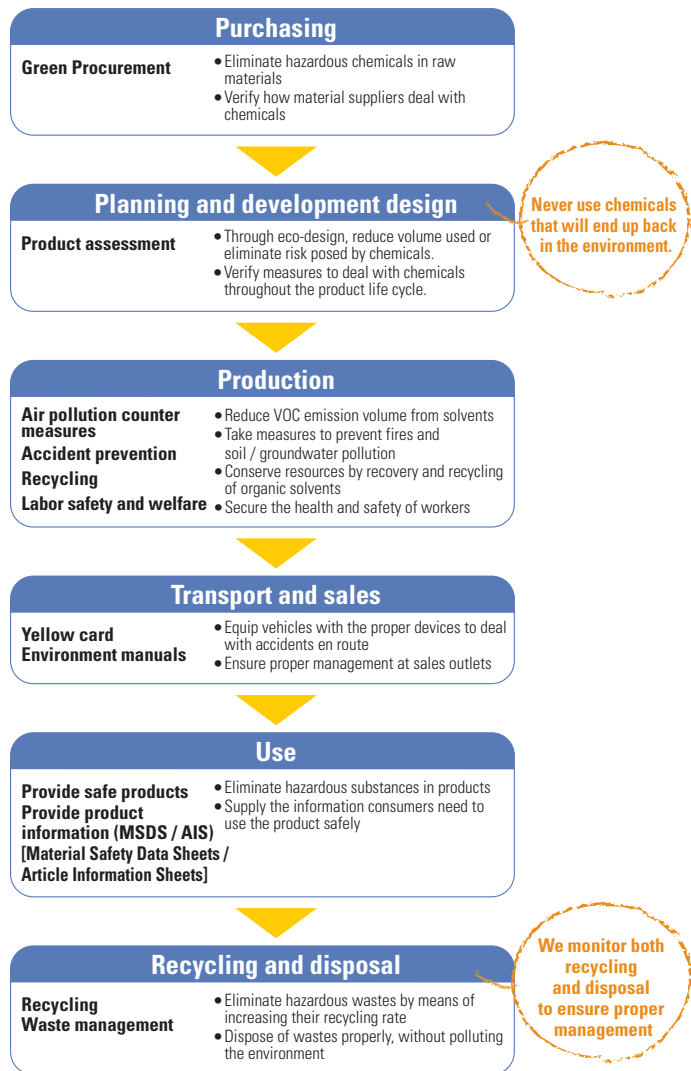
Purchasing

Green Procurement

• Eliminate hazardous chemicals in raw materials
• Verify how material suppliers deal with chemicals

Planning and development design

Never use chemicals that will end up back in the environment.

Product assessment

• Through eco-design, reduce volume used or eliminate risk posed by chemicals.
• Verify measures to deal with chemicals throughout the product life cycle.

Production

Air pollution counter measures
Accident prevention
Recycling
Labor safety and welfare

• Reduce VOC emission volume from solvents
• Take measures to prevent fires and soil / groundwater pollution
• Conserve resources by recovery and recycling of organic solvents
• Secure the health and safety of workers

Transport and sales

Yellow card
Environment manuals

• Equip vehicles with the proper devices to deal with accidents en route
• Ensure proper management at sales outlets

Use

Provide safe products
Provide product information (MSDS / AIS) [Material Safety Data Sheets / Article Information Sheets]

• Eliminate hazardous substances in products
• Supply the information consumers need to use the product safely

Recycling and disposal

We monitor both recycling and disposal to ensure proper management

Recycling
Waste management

• Eliminate hazardous wastes by means of increasing their recycling rate
• Dispose of wastes properly, without polluting the environment